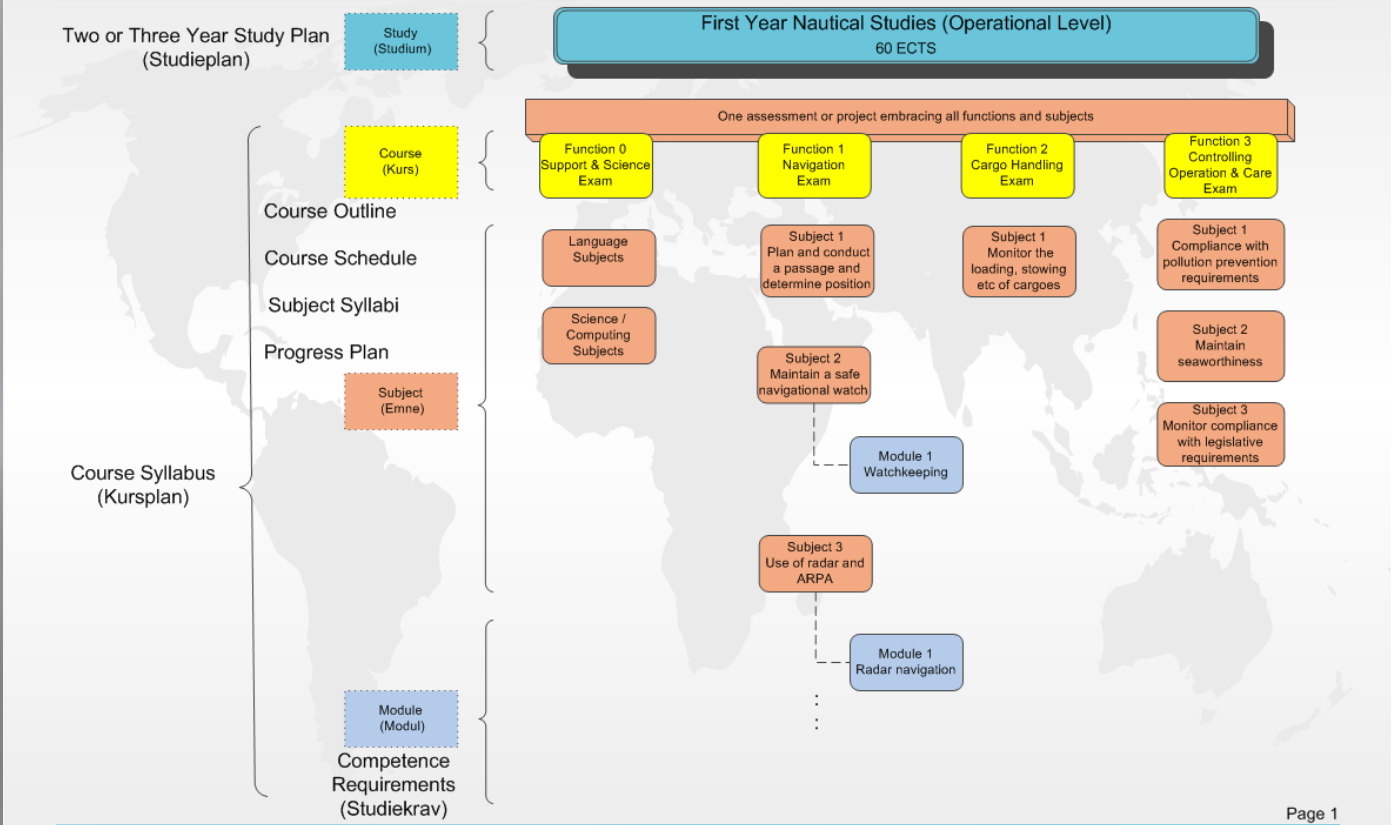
Two or Three Year Study Plan
(Studieplan)

Study
(Studium)

First Year Nautical Studies (Operational Level)
60 ECTS

One assessment or project embracing all functions and subjects

Course
(Kurs)

Function 0
Support & Science
Exam

Function 1
Navigation
Exam

Function 2
Cargo Handling
Exam

Function 3
Controlling
Operation & Care
Exam

Course Outline

Course Schedule

Subject Syllabi

Progress Plan

Language
Subjects

Science /
Computing
Subjects

Subject 1
Plan and conduct
a passage and
determine position

Subject 1
Monitor the
loading, stowing
etc of cargoes

Subject 1
Compliance with
pollution prevention
requirements

Subject 2
Maintain
seaworthiness

Subject 2
Maintain a safe
navigational watch

Subject
(Emne)

Subject 3
Monitor compliance
with legislative
requirements

Module 1
Watchkeeping

Course Syllabus
(Kursplan)

Subject 3
Use of radar and
ARPA

Module 1
Radar navigation

Module
(Modul)

Competence
Requirements
(Studiekrav)

Page 1